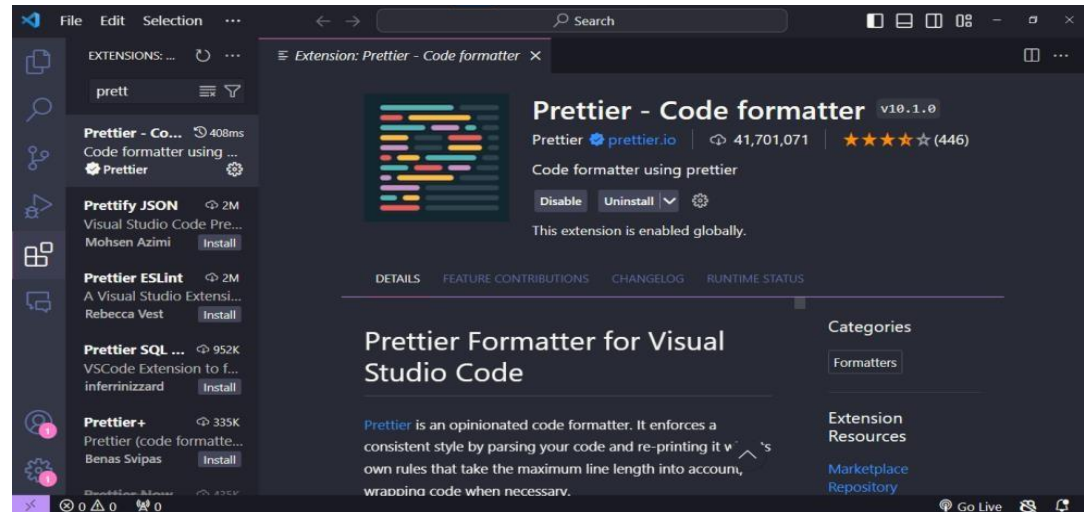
File Edit Selection ···

Search

EXTENSIONS: ... ···

prett

Prettier - Co... 408ms
Code formatter using ...
Prettier

Prettify JSON 2M
Visual Studio Code Pre...
Mohsen Azimi Install

Prettier ESLint 2M
A Visual Studio Extensi...
Rebecca Vest Install

Prettier SQL ... 952K
VSCode Extension to f...
inferrinizzard Install

Prettier+ 335K
Prettier (code formatte...
Benas Svipas Install

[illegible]

Extension: Prettier - Code formatter ×

Prettier - Code formatter v10.1.0

Prettier prettier.io 41,701,071 ★★★★☆ (446)

Code formatter using prettier

Disable Uninstall

This extension is enabled globally.

DETAILS FEATURE CONTRIBUTIONS CHANGELOG RUNTIME STATUS

Prettier Formatter for Visual Studio Code

Prettier is an opinionated code formatter. It enforces a consistent style by parsing your code and re-printing it w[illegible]s own rules that take the maximum line length into accoun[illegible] wrapping code when necessary.

Categories

Formatters

Extension Resources

Marketplace
Repository

⊗ 0 ⚠ 0 0

Go Live